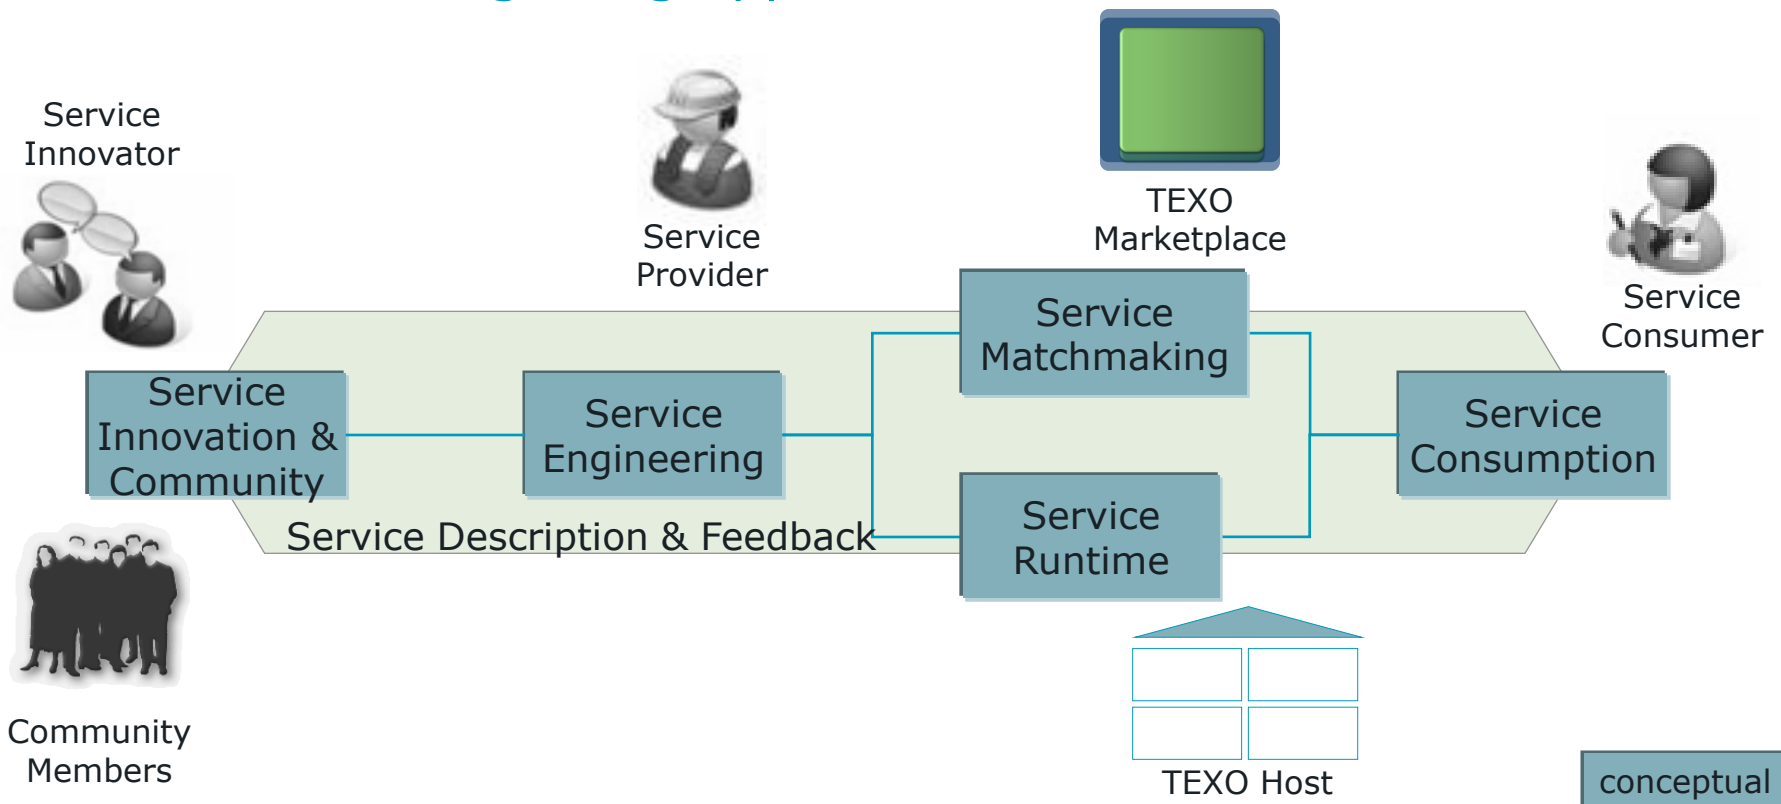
Service Innovator

Service Provider

TEXO Marketplace

Service Consumer

Service Innovation & Community

Service Engineering

Service Matchmaking

Service Runtime

Service Consumption

Service Description & Feedback

Community Members

TEXO Host

conceptual